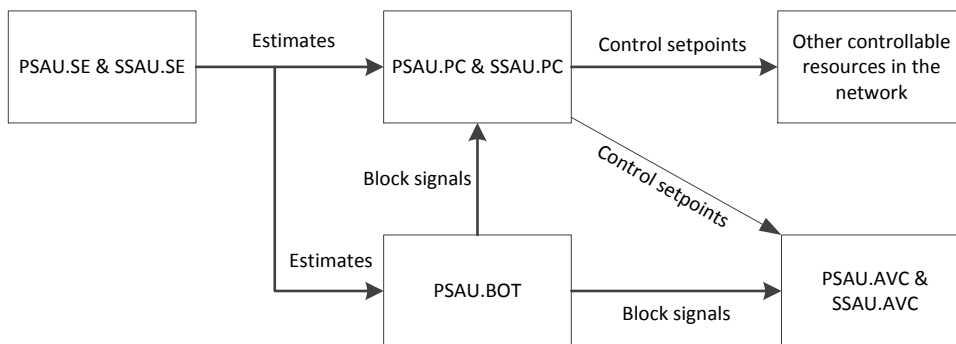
PSAU.SE & SSAU.SE

Estimates

PSAU.PC & SSAU.PC

Control setpoints

Other controllable resources in the network

Block signals

Control setpoints

Estimates

PSAU.BOT

Block signals

PSAU.AVC & SSAU.AVC